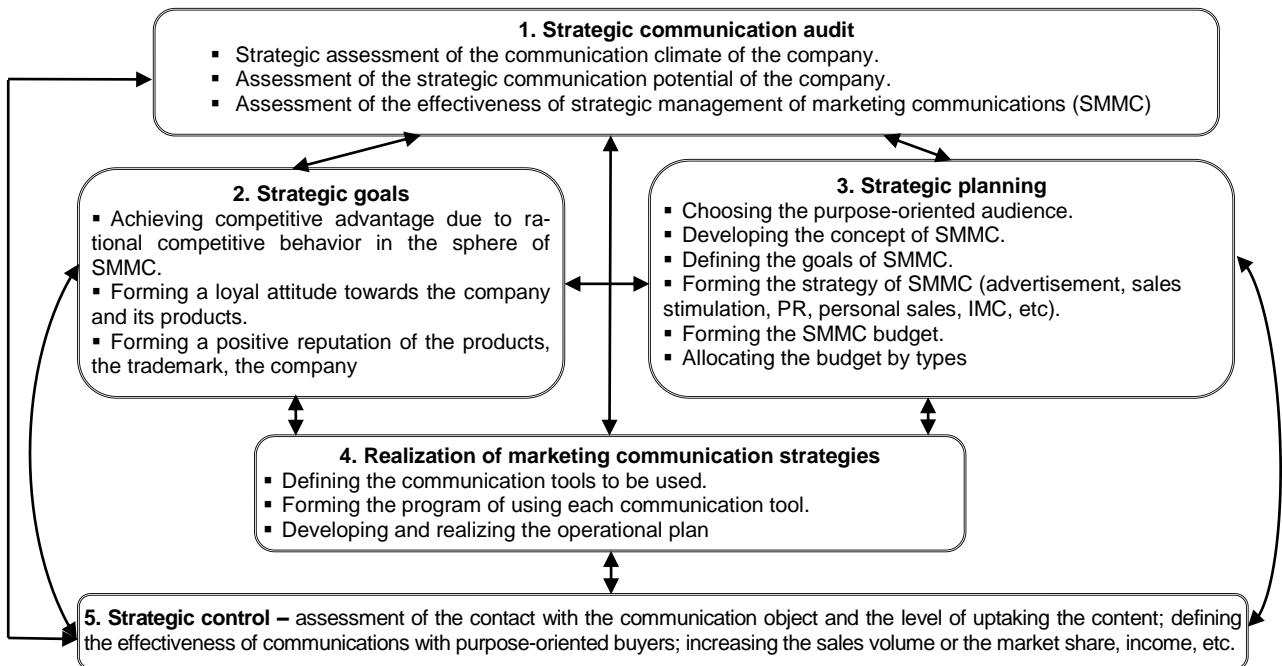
**1. Strategic communication audit**
▪ Strategic assessment of the communication climate of the company.
▪ Assessment of the strategic communication potential of the company.
▪ Assessment of the effectiveness of strategic management of marketing communications (SMMC)

**2. Strategic goals**
▪ Achieving competitive advantage due to rational competitive behavior in the sphere of SMMC.
▪ Forming a loyal attitude towards the company and its products.
▪ Forming a positive reputation of the products, the trademark, the company

**3. Strategic planning**
▪ Choosing the purpose-oriented audience.
▪ Developing the concept of SMMC.
▪ Defining the goals of SMMC.
▪ Forming the strategy of SMMC (advertisement, sales stimulation, PR, personal sales, IMC, etc).
▪ Forming the SMMC budget.
▪ Allocating the budget by types

**4. Realization of marketing communication strategies**
▪ Defining the communication tools to be used.
▪ Forming the program of using each communication tool.
▪ Developing and realizing the operational plan

**5. Strategic control –** assessment of the contact with the communication object and the level of uptaking the content; defining the effectiveness of communications with purpose-oriented buyers; increasing the sales volume or the market share, income, etc.